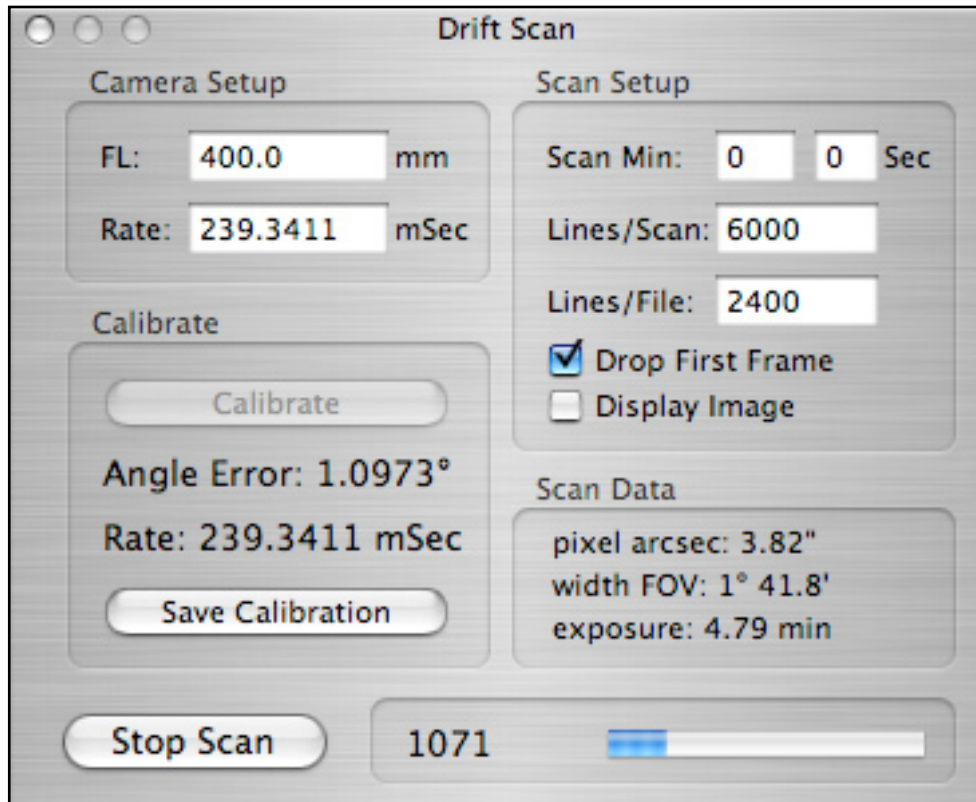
Drift Scan

Camera Setup

FL: 400.0 mm

Rate: 239.3411 mSec

Calibrate

Calibrate

Angle Error: 1.0973°

Rate: 239.3411 mSec

Save Calibration

Scan Setup

Scan Min: 0 0 Sec

Lines/Scan: 6000

Lines/File: 2400

Drop First Frame

Display Image

Scan Data

pixel arcsec: 3.82"
width FOV: 1° 41.8'
exposure: 4.79 min

Stop Scan

1071